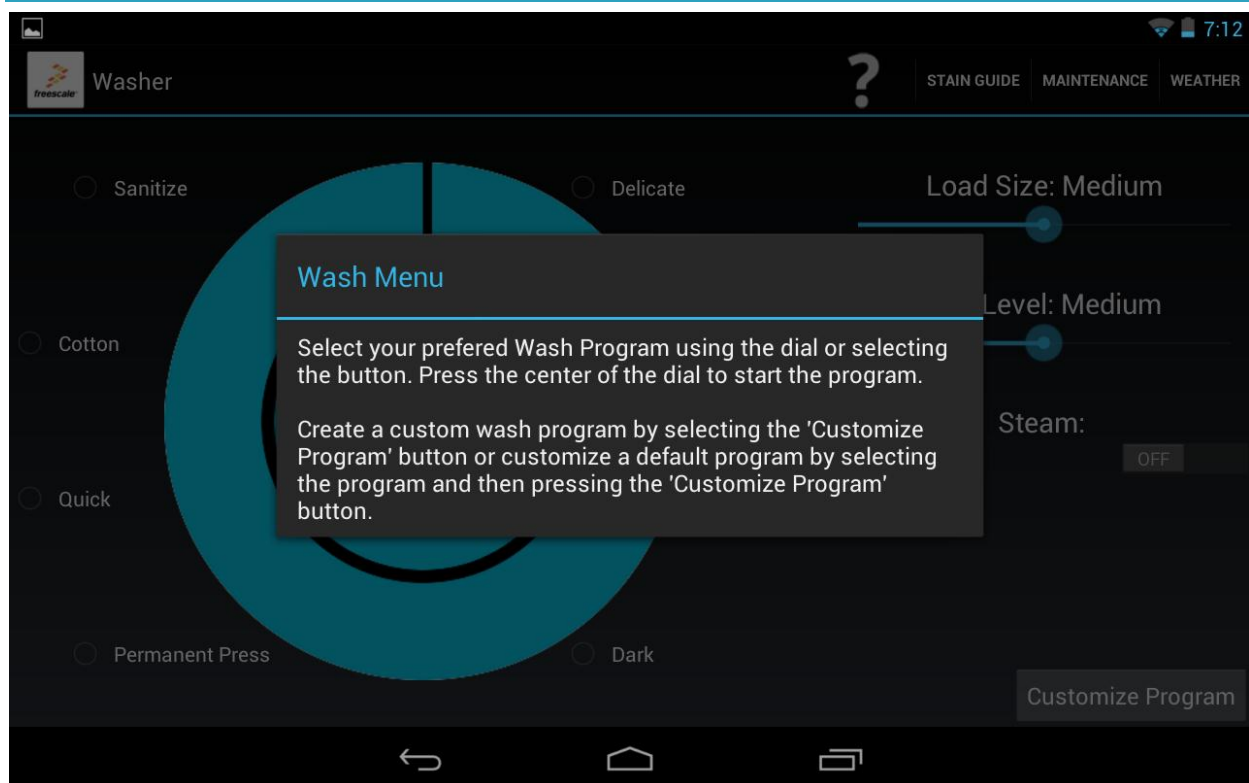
7:12

freescale

Washer

?

STAIN GUIDE

MAINTENANCE

WEATHER

Sanitize

Delicate

Load Size: Medium

Wash Menu

Select your prefered Wash Program using the dial or selecting the button. Press the center of the dial to start the program.

Create a custom wash program by selecting the 'Customize Program' button or customize a default program by selecting the program and then pressing the 'Customize Program' button.

Cotton

Level: Medium

Steam:

OFF

Quick

Permanent Press

Dark

Customize Program